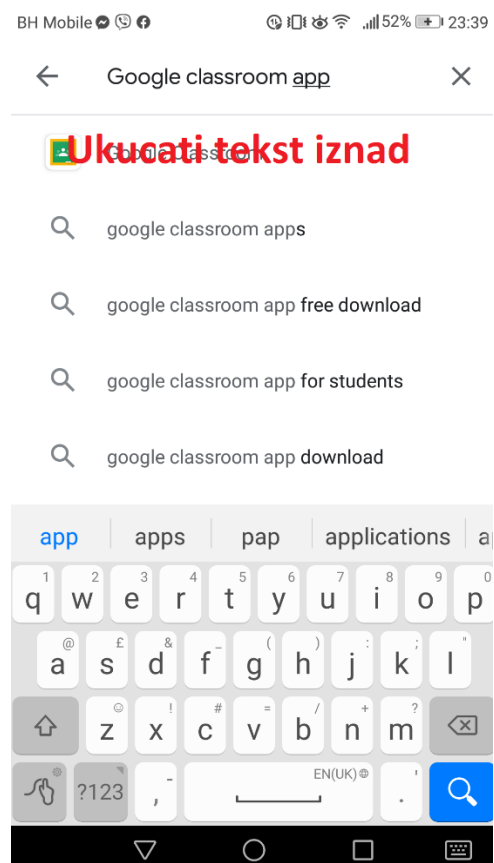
BH Mobile 52% 23:39

Google classroom app

Ukucati tekst iznad

Google Classroom

google classroom apps

google classroom app free download

google classroom app for students

google classroom app download

app | apps | pap | applications | a

1 q 2 w 3 e 4 r 5 t 6 y 7 u 8 i 9 o 0 p

@ a £ s & d _ f ( g ) h : j ' k l

z ! x # c = v / b + n ? m

?123 , EN(UK) .